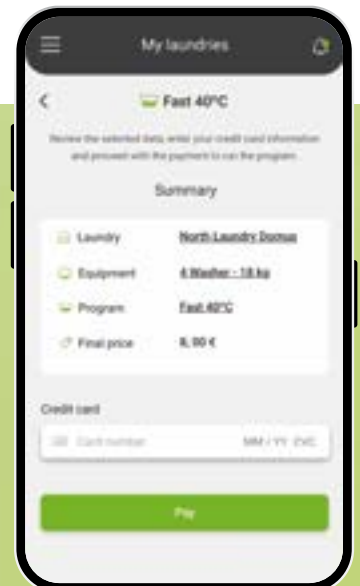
My laundries

<

Fast 40°C

Review the selected data, enter your credit card information and proceed with the payment to run the program.

Summary

| | |
|---|---|
| Laundry | North Laundry Domus |
| Equipment | 4 Washer - 18 kg |
| Program | Fast 40°C |
| Final price | 8,00 € |

Credit card

Card number MM / YY CVC

Pay